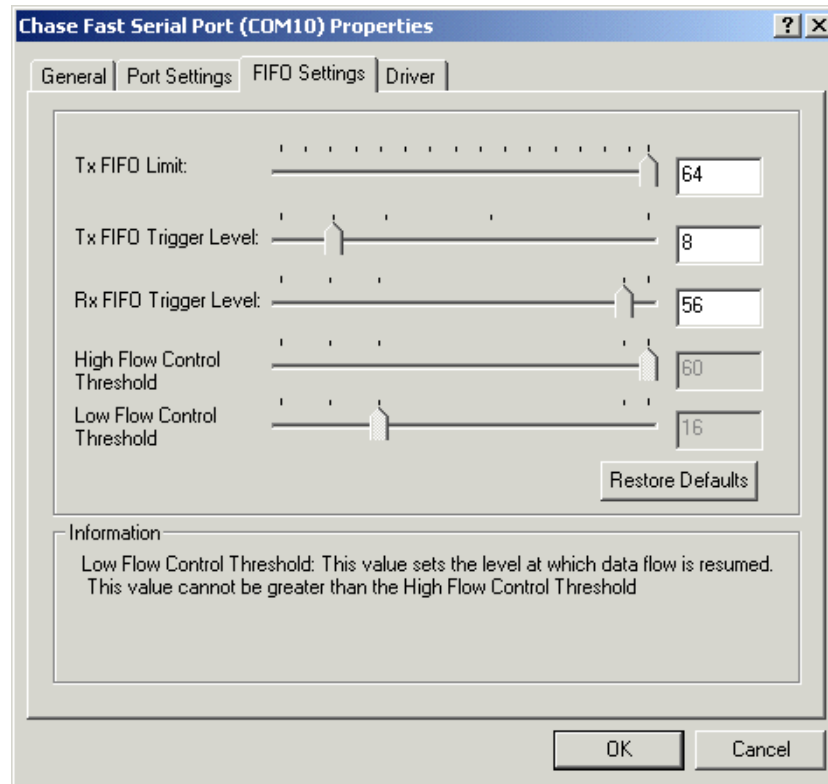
Chase Fast Serial Port (COM10) Properties

? X

General | Port Settings | FIFO Settings | Driver

Tx FIFO Limit: 64

Tx FIFO Trigger Level: 8

Rx FIFO Trigger Level: 56

High Flow Control Threshold 60

Low Flow Control Threshold 16

Restore Defaults

Information

Low Flow Control Threshold: This value sets the level at which data flow is resumed. This value cannot be greater than the High Flow Control Threshold

OK

Cancel